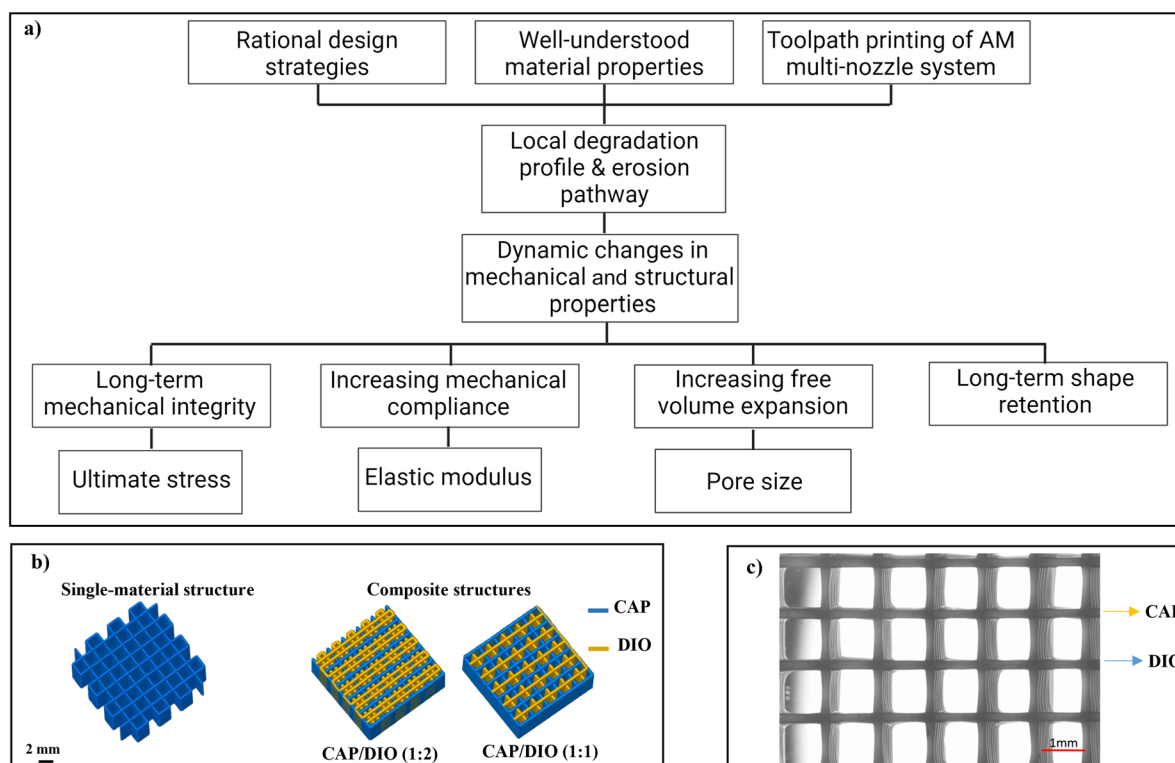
a)

Rational design strategies

Well-understood material properties

Toolpath printing of AM multi-nozzle system

Local degradation profile & erosion pathway

Dynamic changes in mechanical and structural properties

Long-term mechanical integrity

Increasing mechanical compliance

Increasing free volume expansion

Long-term shape retention

Ultimate stress

Elastic modulus

Pore size

b)

Single-material structure

Composite structures

CAP

DIO

2 mm

CAP/DIO (1:2)

CAP/DIO (1:1)

c)

CA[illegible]

DIO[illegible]

1mm